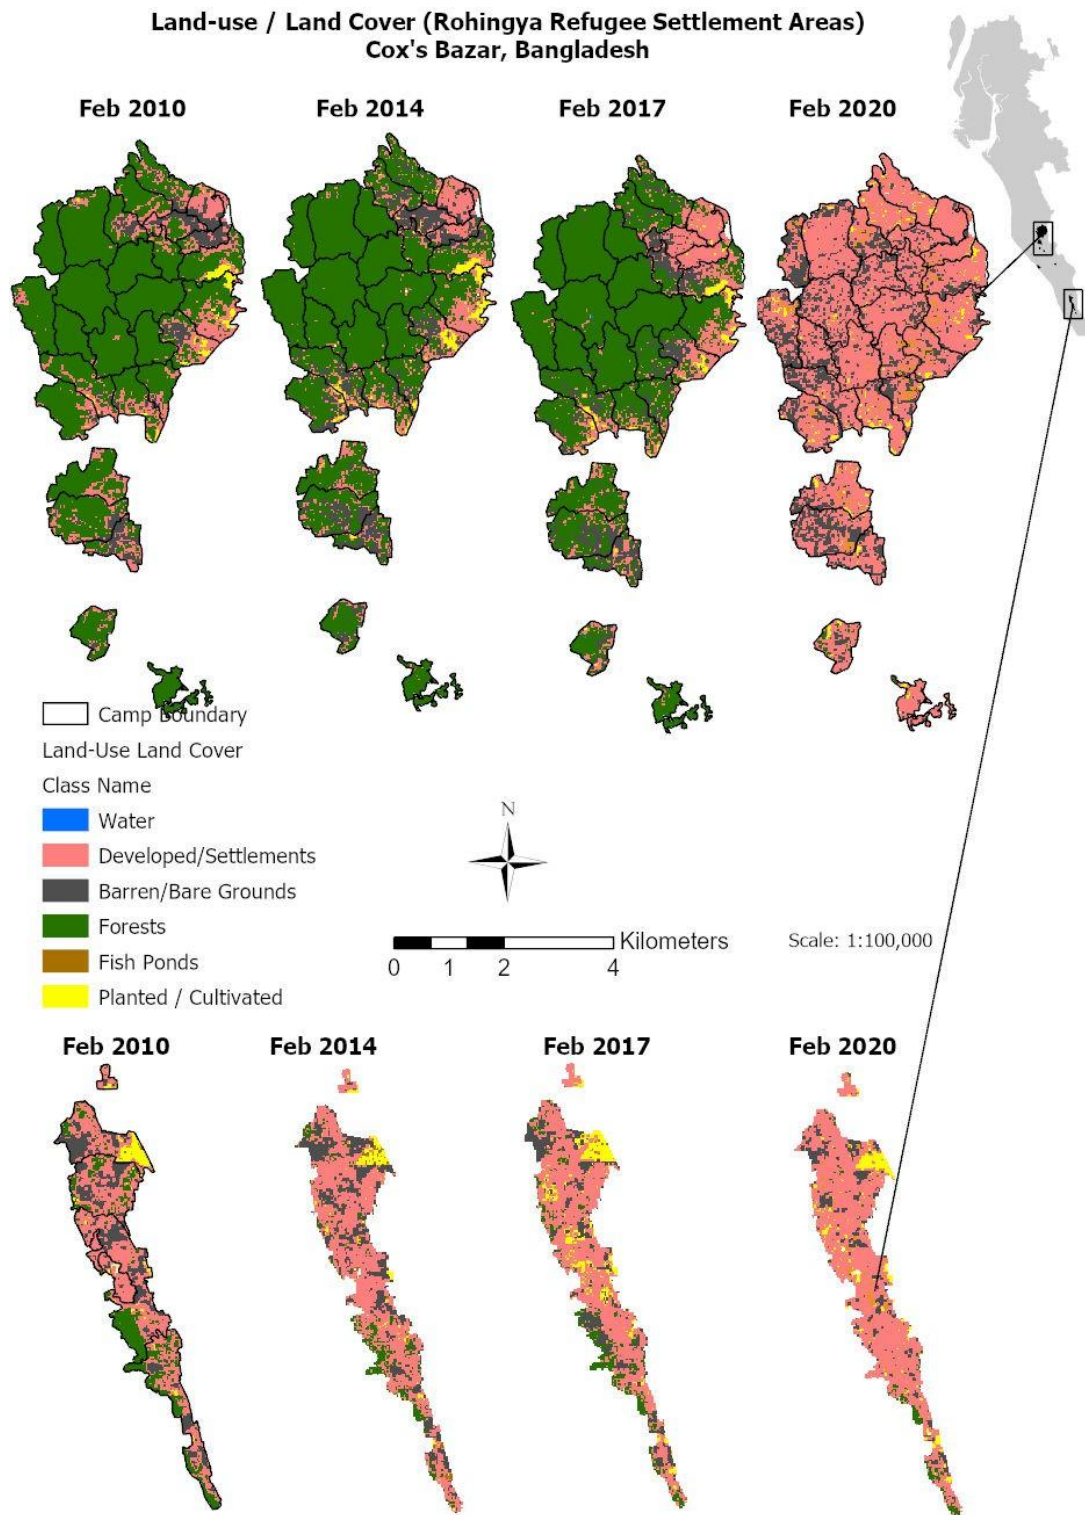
Land-use / Land Cover (Rohingya Refugee Settlement Areas)
Cox's Bazar, Bangladesh

Feb 2010
Feb 2014
Feb 2017
Feb 2020

Camp Boundary
Land-Use Land Cover
Class Name
Water
Developed/Settlements
Barren/Bare Grounds
Forests
Fish Ponds
Planted / Cultivated

N

0 1 2 4 Kilometers

Scale: 1:100,000

Feb 2010
Feb 2014
Feb 2017
Feb 2020